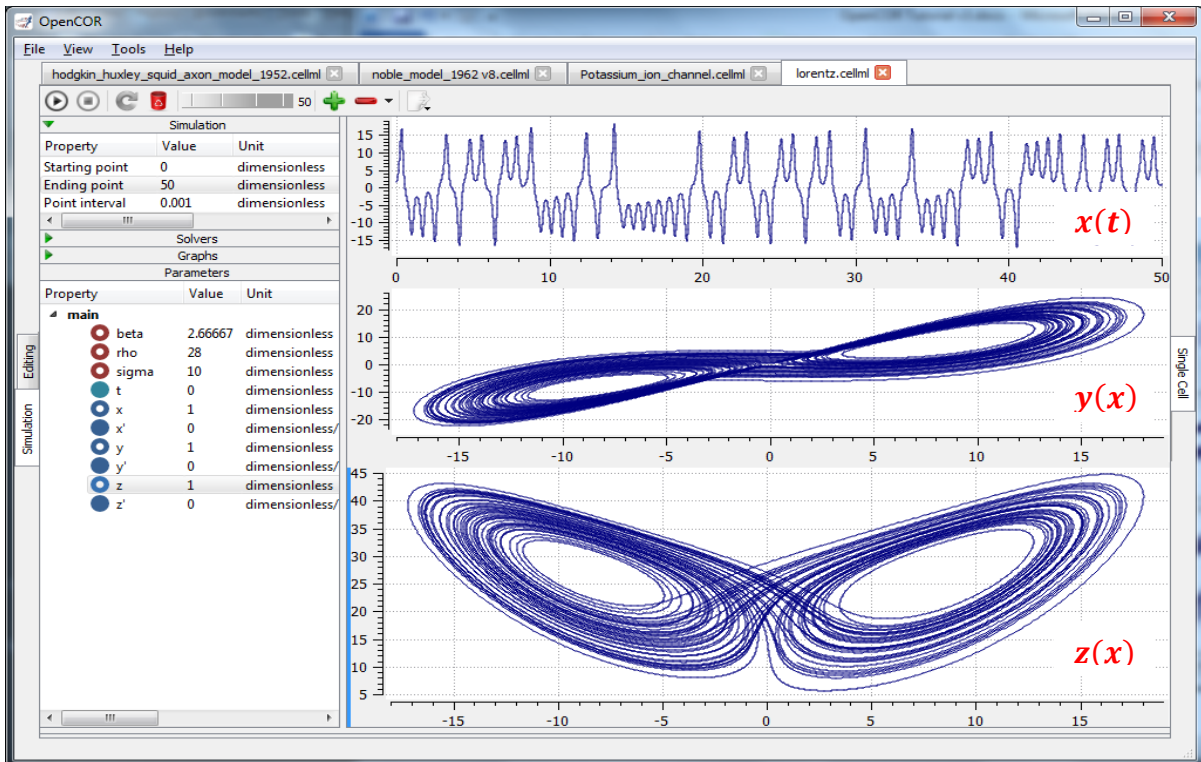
OpenCOR

File View Tools Help

hodgkin_huxley_squid_axon_model_1952.cellml
noble_model_1962 v8.cellml
Potassium_ion_channel.cellml
lorentz.cellml

50

Simulation

| Property | Value | Unit |
|---|---|---|
| Starting point | 0 | dimensionless |
| Ending point | 50 | dimensionless |
| Point interval | 0.001 | dimensionless |

Solvers
Graphs
Parameters

| Property | Value | Unit |
|---|---|---|
| main | | |
| beta | 2.66667 | dimensionless |
| rho | 28 | dimensionless |
| sigma | 10 | dimensionless |
| t | 0 | dimensionless |
| x | 1 | dimensionless |
| x' | 0 | dimensionless/ |
| y | 1 | dimensionless |
| y' | 0 | dimensionless/ |
| z | 1 | dimensionless |
| z' | 0 | dimensionless/ |

Editing
Simulation
Single Cell

15 10 5 0 -5 -10 -15
0 10 20 30 40 50
$x(t)$

20 10 0 -10 -20
-15 -10 -5 0 5 10 15
$y(x)$

45 40 35 30 25 20 15 10 5
-15 -10 -5 0 5 10 15
$z(x)$